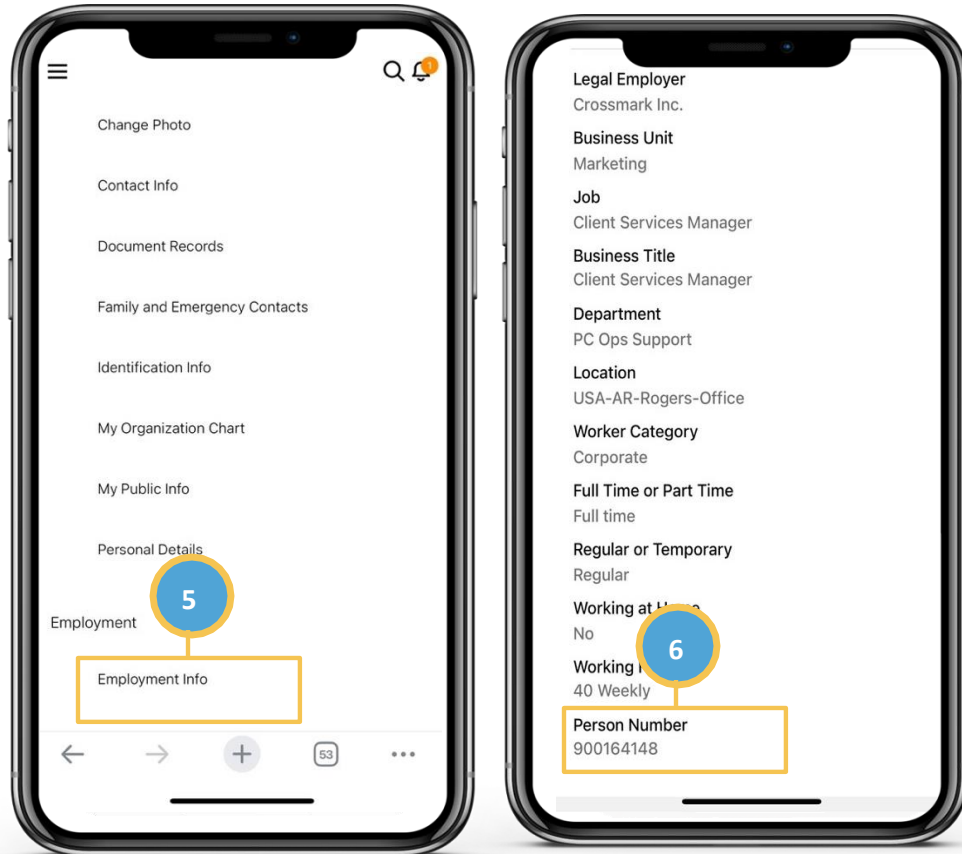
1

Change Photo

Contact Info

Document Records

Family and Emergency Contacts

Identification Info

My Organization Chart

My Public Info

Personal Details

5

Employment

Employment Info

53

Legal Employer
Crossmark Inc.

Business Unit
Marketing

Job
Client Services Manager

Business Title
Client Services Manager

Department
PC Ops Support

Location
USA-AR-Rogers-Office

Worker Category
Corporate

Full Time or Part Time
Full time

Regular or Temporary
Regular

Working at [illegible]
No

6

Working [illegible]
40 Weekly

Person Number
900164148